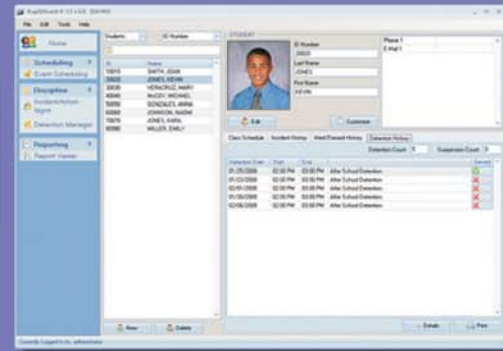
File Edit Tools Help

Home

Scheduling
Event Scheduling

Discipline
Incident/Action Input
Detention Manager

Reporting
Report Viewer

Students | ID Number

| ID | Name |
|---|---|
| 10010 | SMITH, JOHN |
| 20020 | JONES, KEVIN |
| 30030 | VERACRUZ, MARY |
| 40040 | McCOY, MICHAEL |
| 50050 | GONZALES, ANNA |
| 60060 | JOHNSON, NAOMI |
| 70070 | JONES, KARA |
| 80080 | MILLER, EMILY |

New | Delete

STUDENT
ID Number
20020
Last Name
JONES
First Name
KEVIN

Edit | Customize

Phone 1
E-mail 1

Class Schedule | Incident History | Merit/Demerit History | Detention History

Detention Count 5 | Suspension Count 0

| Detention Date | Start | End | | Served |
|---|---|---|---|---|
| 01/25/2008 | 02:00 PM | 03:00 PM | After School Detention | |
| 01/23/2008 | 02:00 PM | 03:00 PM | After School Detention | |
| 02/01/2008 | 02:00 PM | 03:00 PM | After School Detention | |
| 02/05/2008 | 02:00 PM | 03:00 PM | After School Detention | |
| 02/06/2008 | 02:00 PM | 03:00 PM | After School Detention | |

Details | Print

Currently Logged In As: administrator